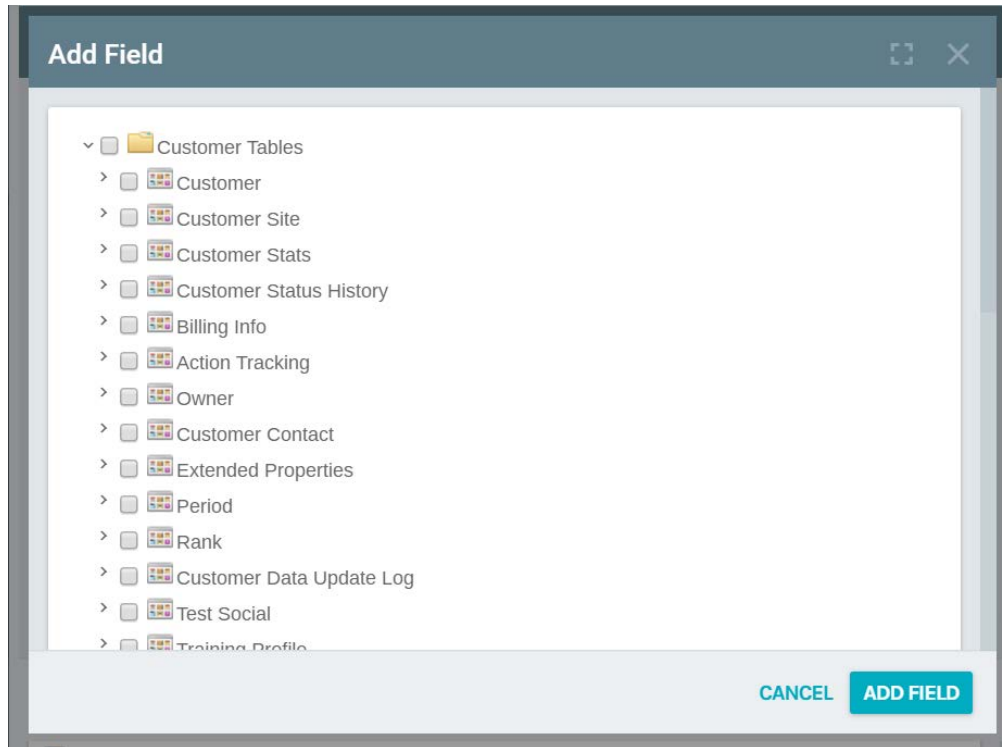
Add Field

Customer Tables
Customer
Customer Site
Customer Stats
Customer Status History
Billing Info
Action Tracking
Owner
Customer Contact
Extended Properties
Period
Rank
Customer Data Update Log
Test Social
Training Profile

CANCEL ADD FIELD